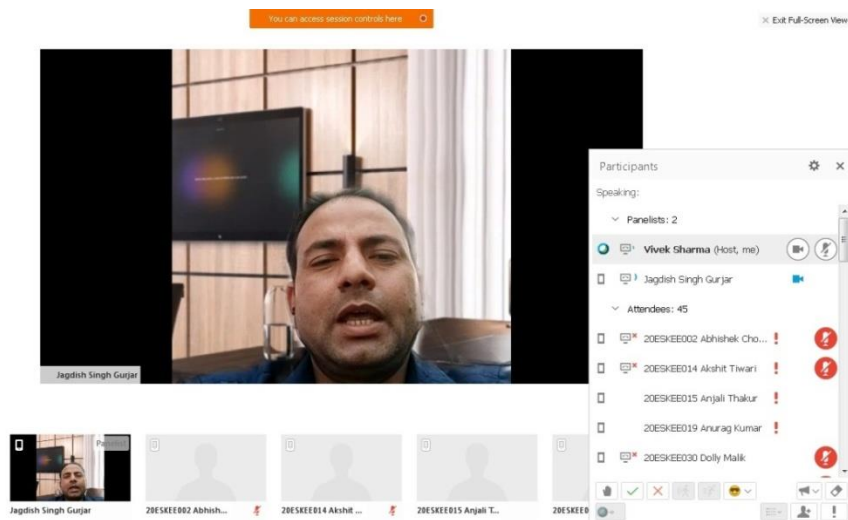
You can access session controls here

Exit Full-Screen View

Jagdish Singh Gurjar

Participants

Speaking:

Panelists: 2

Vivek Sharma (Host, me)

Jagdish Singh Gurjar

Attendees: 45

20ESKEE002 Abhishek Cho...

20ESKEE014 Akshit Tiwari

20ESKEE015 Anjali Thakur

20ESKEE019 Anurag Kumar

20ESKEE030 Dolly Malik

Panelist

Jagdish Singh Gurjar

20ESKEE002 Abhish...

20ESKEE014 Akshit ...

20ESKEE015 Anjali T...

20ESKEE0